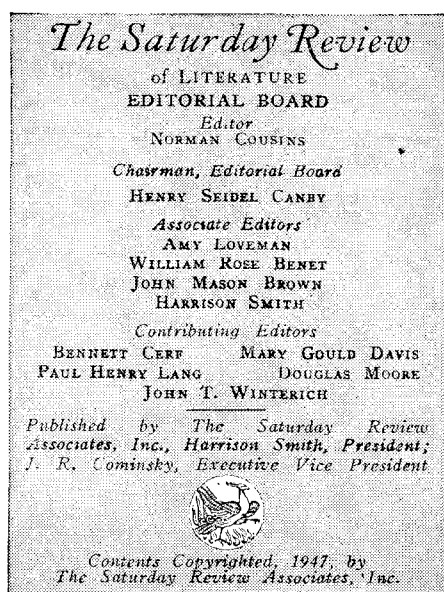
The Saturday Review
of LITERATURE
EDITORIAL BOARD
Editor
NORMAN COUSINS

Chairman, Editorial Board
HENRY SEIDEL CANBY

Associate Editors
AMY LOVEMAN
WILLIAM ROSE BENET
JOHN MASON BROWN
HARRISON SMITH

Contributing Editors
BENNETT CERF
MARY GOULD DAVIS
PAUL HENRY LANG
DOUGLAS MOORE
JOHN T. WINTERICH

Published by The Saturday Review Associates, Inc., Harrison Smith, President; J. R. Cominsky, Executive Vice President

Contents Copyrighted, 1947, by The Saturday Review Associates, Inc.